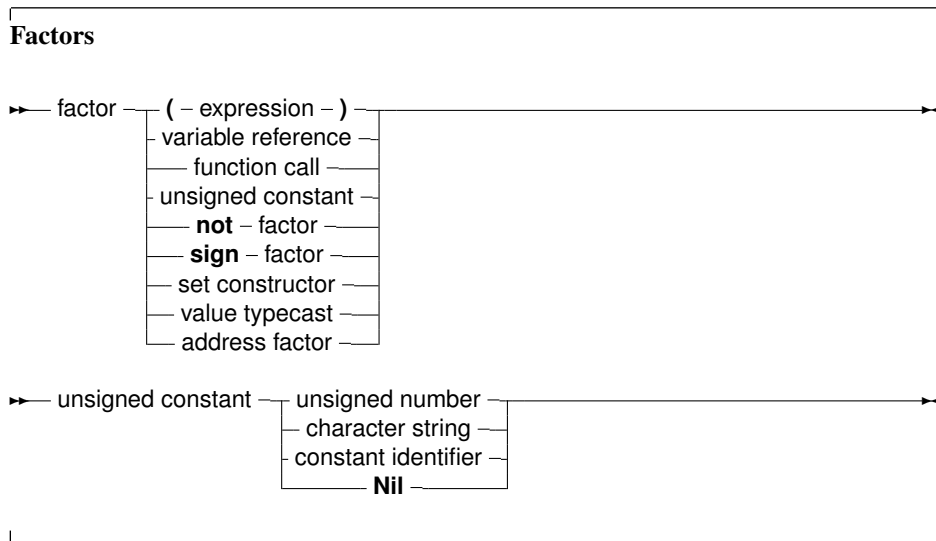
**Factors**

factor — ( — expression — )
variable reference
function call
unsigned constant
**not** — factor
**sign** — factor
set constructor
value typecast
address factor

unsigned constant — unsigned number
character string
constant identifier
**Nil**